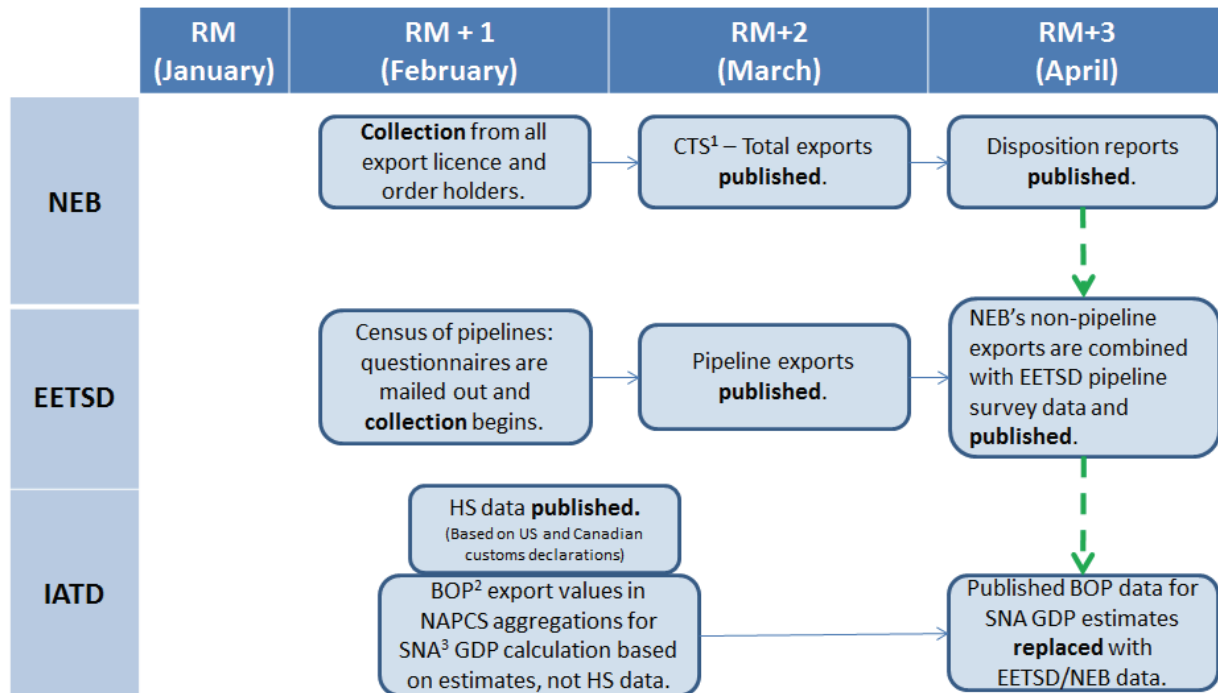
| | RM (January) | RM + 1 (February) | RM+2 (March) | RM+3 (April) |
|---|---|---|---|---|
| NEB | | Collection from all export licence and order holders. | CTS$^1$ – Total exports published. | Disposition reports published. |
| EETSD | | Census of pipelines: questionnaires are mailed out and collection begins. | Pipeline exports published. | NEB's non-pipeline exports are combined with EETSD pipeline survey data and published. |
| IATD | | HS data published. (Based on US and Canadian customs declarations) BOP$^2$ export values in NAPCS aggregations for SNA$^3$ GDP calculation based on estimates, not HS data. | | Published BOP data for SNA GDP estimates replaced with EETSD/NEB data. |